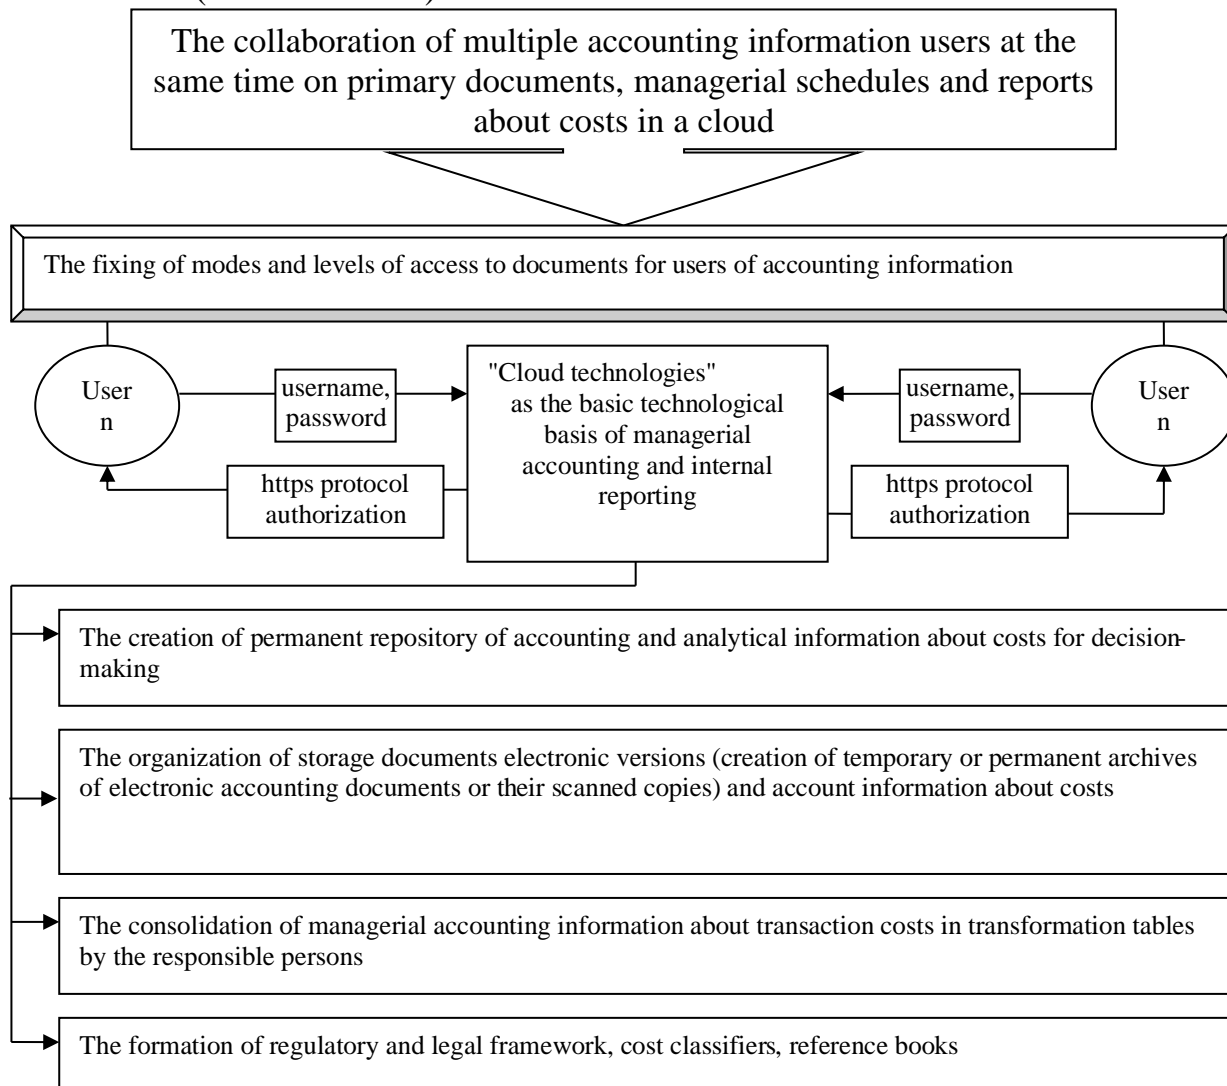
The collaboration of multiple accounting information users at the same time on primary documents, managerial schedules and reports about costs in a cloud

The fixing of modes and levels of access to documents for users of accounting information

User n

username, password

"Cloud technologies" as the basic technological basis of managerial accounting and internal reporting

username, password

User n

https protocol authorization

https protocol authorization

The creation of permanent repository of accounting and analytical information about costs for decision-making

The organization of storage documents electronic versions (creation of temporary or permanent archives of electronic accounting documents or their scanned copies) and account information about costs

The consolidation of managerial accounting information about transaction costs in transformation tables by the responsible persons

The formation of regulatory and legal framework, cost classifiers, reference books